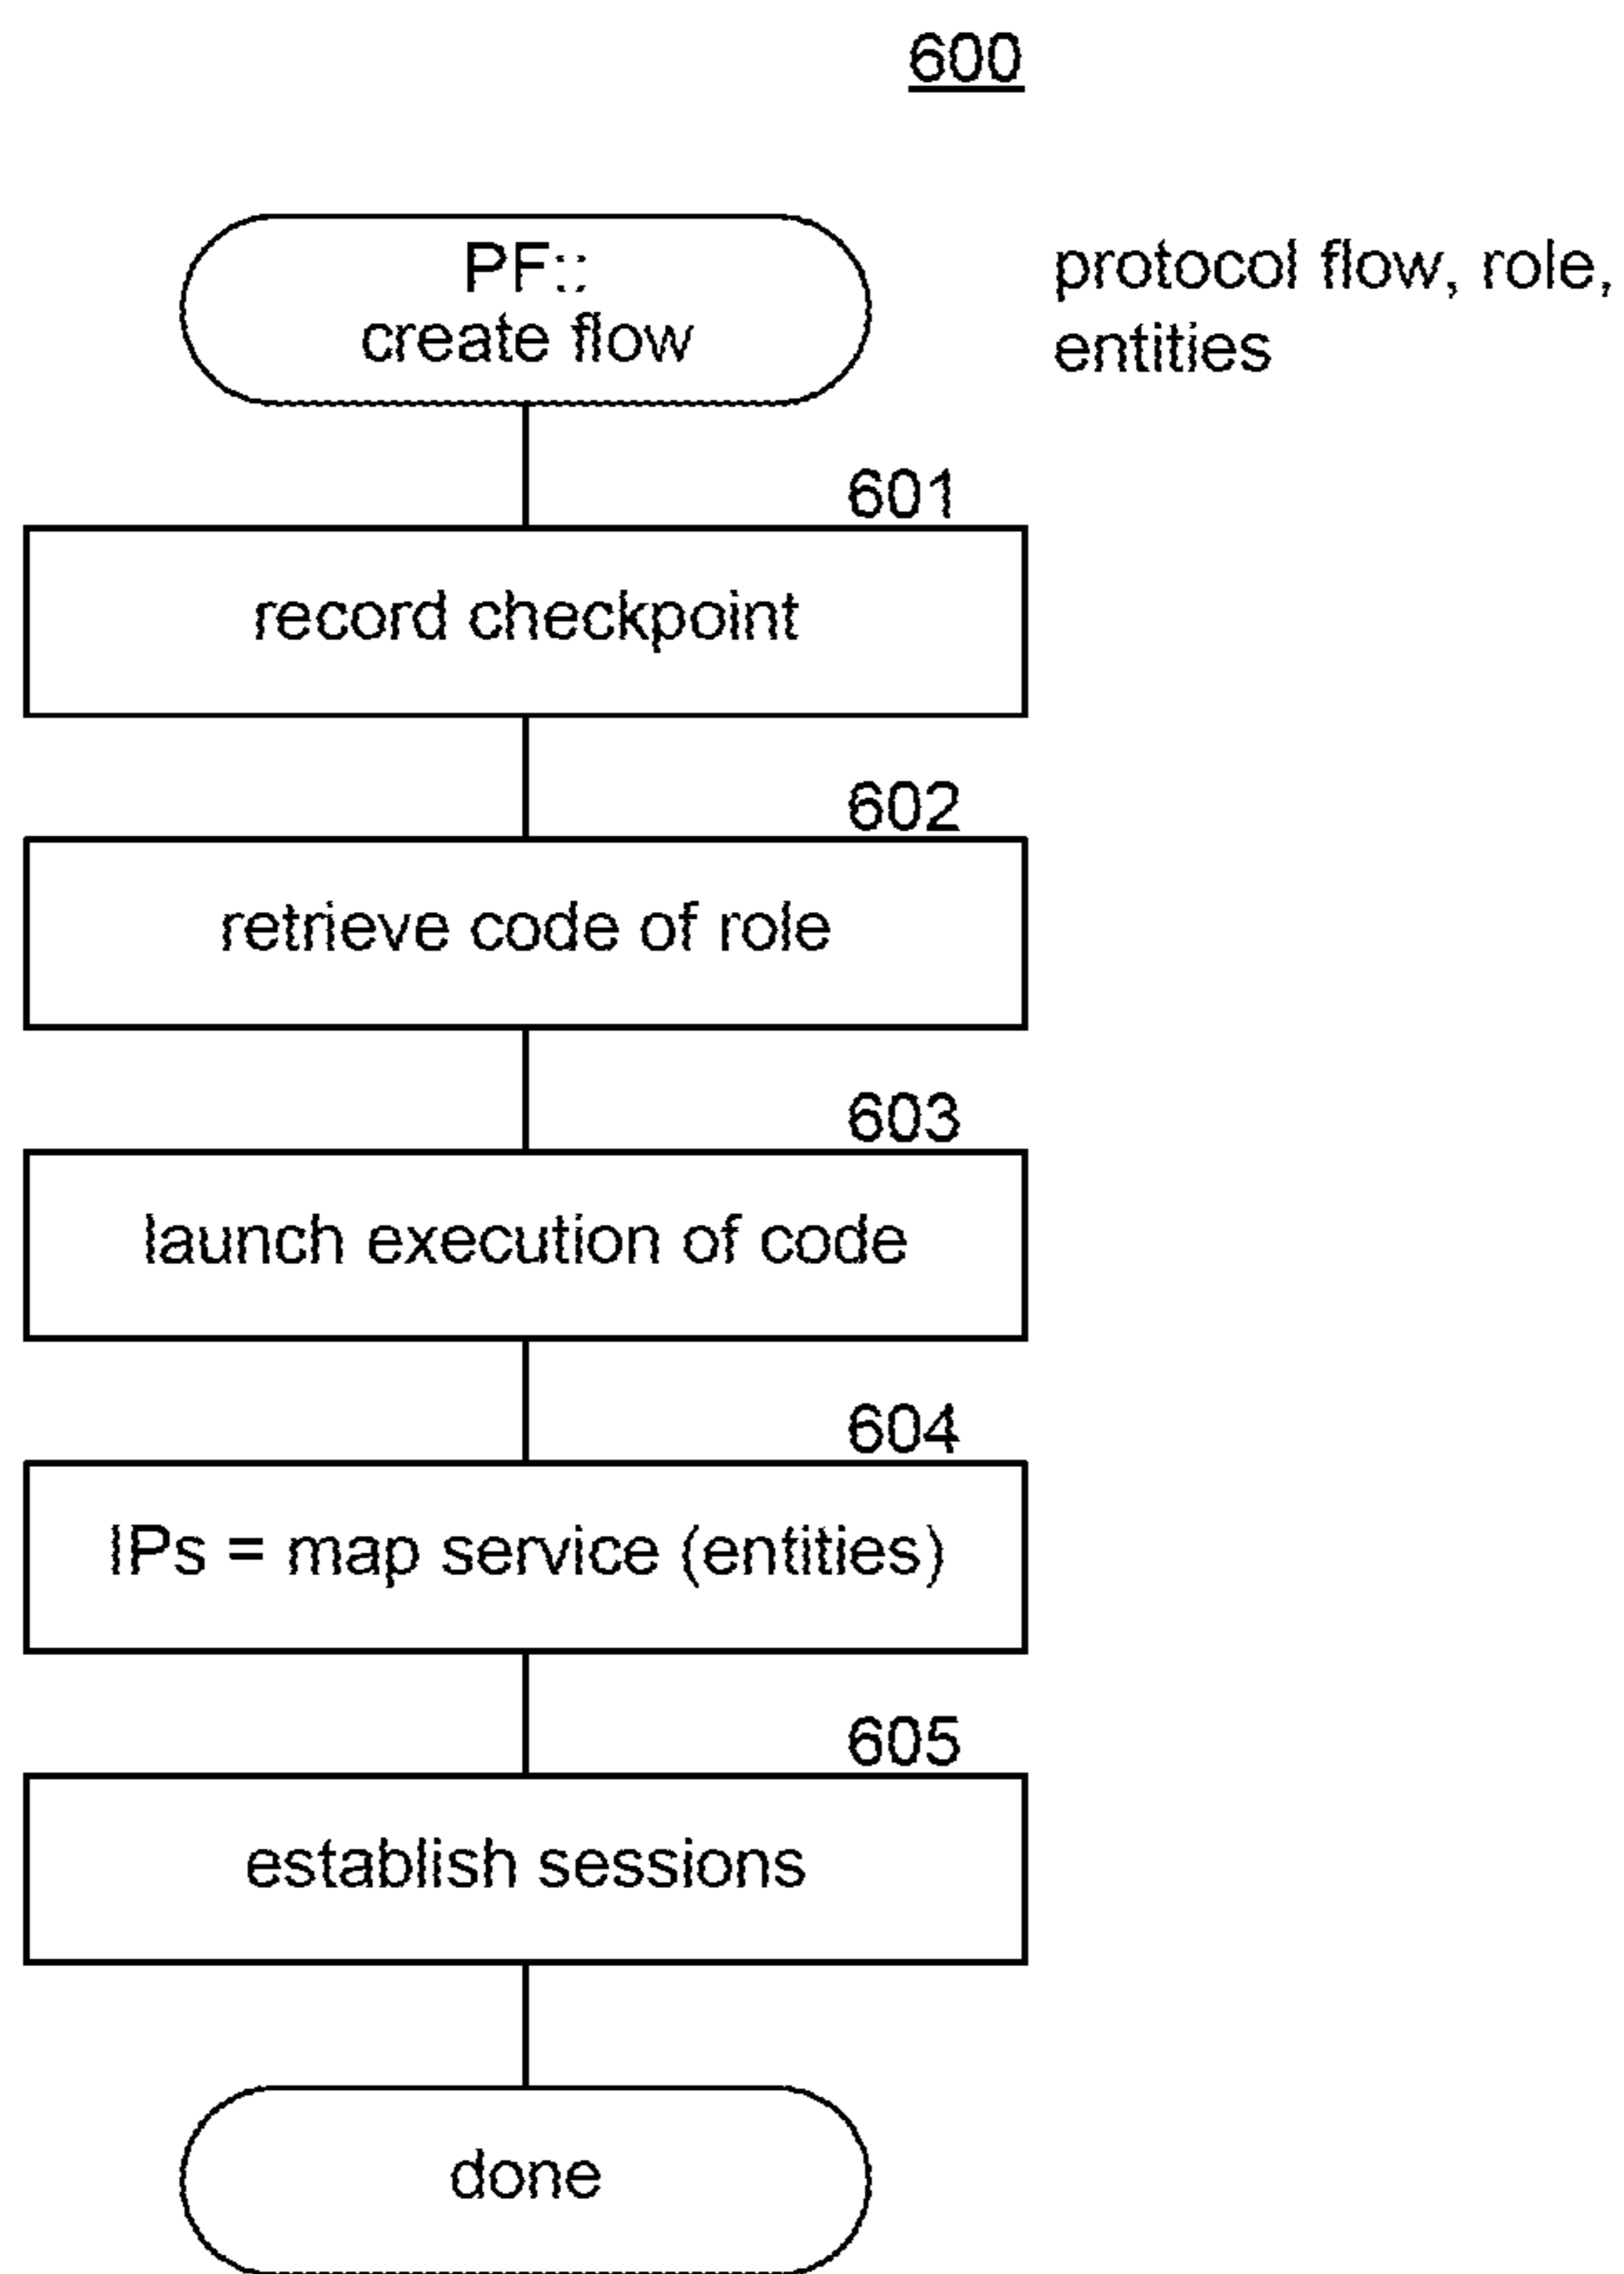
600

PF::
create flow

protocol flow, role, entities

601

record checkpoint

602

retrieve code of role

603

launch execution of code

604

IPs = map service (entities)

605

establish sessions

done